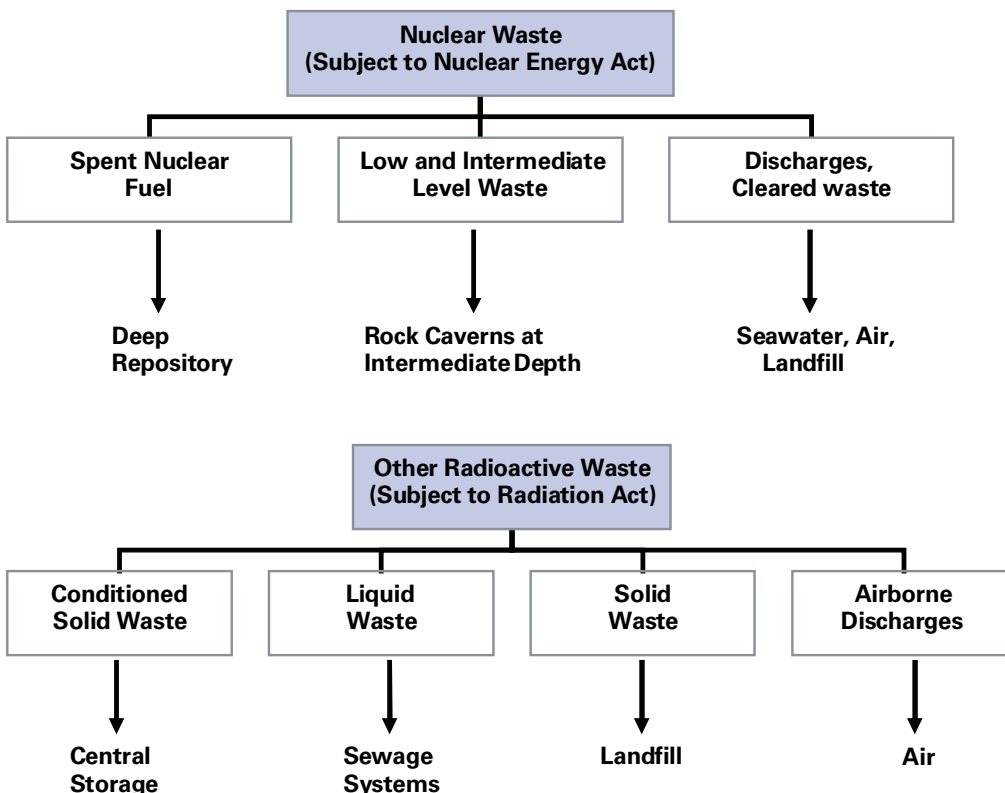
Nuclear Waste
(Subject to Nuclear Energy Act)

Spent Nuclear Fuel

Deep Repository

Low and Intermediate Level Waste

Rock Caverns at Intermediate Depth

Discharges, Cleared waste

Seawater, Air, Landfill

Other Radioactive Waste
(Subject to Radiation Act)

Conditioned Solid Waste

Central Storage

Liquid Waste

Sewage Systems

Solid Waste

Landfill

Airborne Discharges

Air